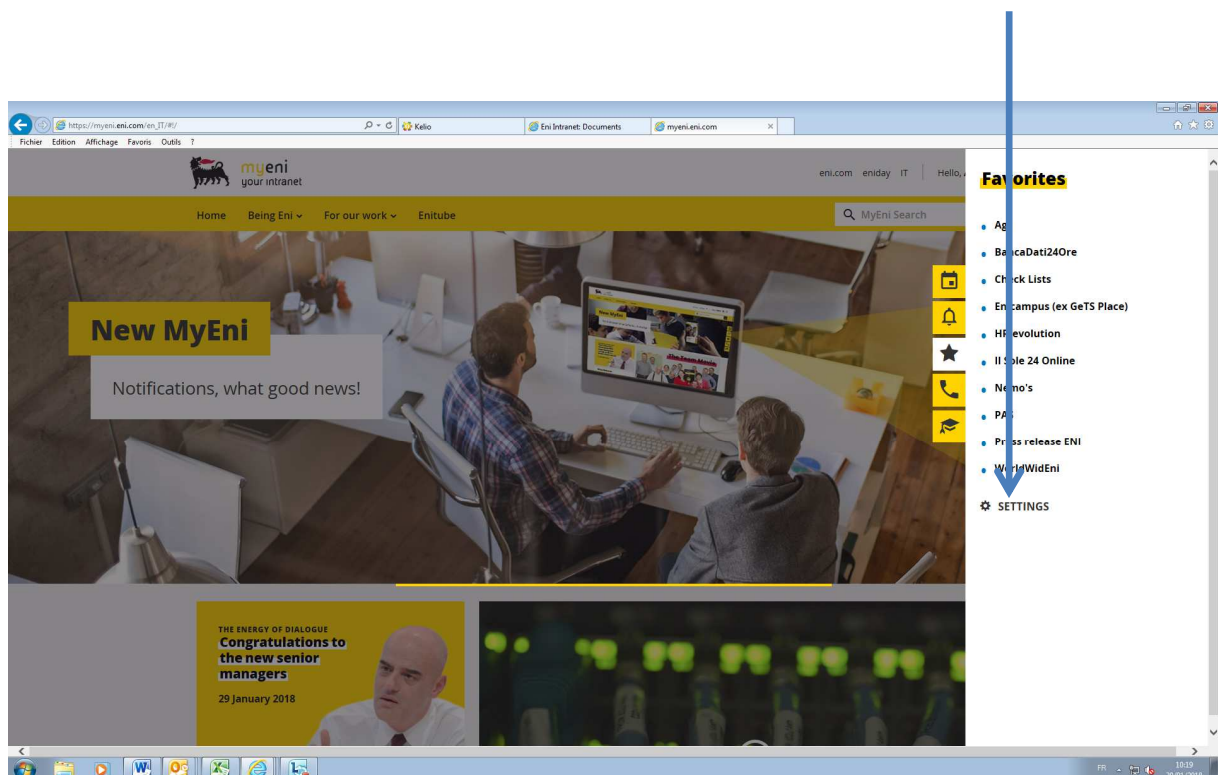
https://myeni.eni.com/en_IT/#/
Kelio
Eni Intranet: Documents
myeni.eni.com
Fichier Edition Affichage Favoris Outils ?

myeni
your intranet

eni.com eniday IT Hello,

Home Being Eni For our work Enitube

MyEni Search

New MyEni

Notifications, what good news!

Favorites

Ag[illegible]
Ba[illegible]caDati24Ore
Ch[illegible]ck Lists
En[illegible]campus (ex GeTS Place)
HR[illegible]evolution
Il S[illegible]le 24 Online
Ne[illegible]mo's
PA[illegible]
Press release ENI
W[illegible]ldWidEni
SETTINGS

THE ENERGY OF DIALOGUE
Congratulations to the new senior managers
29 January 2018

FR 10:19